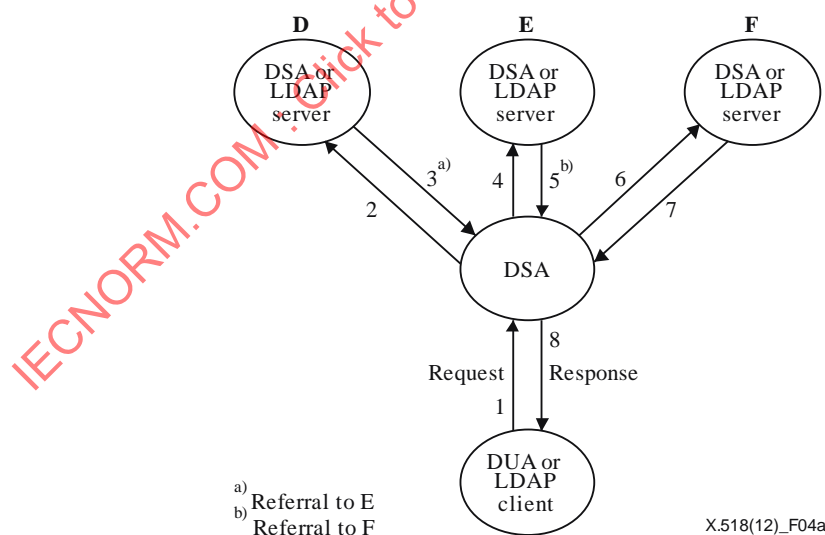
D
DSA or LDAP server

E
DSA or LDAP server

F
DSA or LDAP server

2

$3^{a)}$

4

$5^{b)}$

6

7

DSA

Request

1

8

Response

DUA or LDAP client

$^{a)}$ Referral to E
$^{b)}$ Referral to F

X.518(12)_F04a

IECNORM.COM : Click to